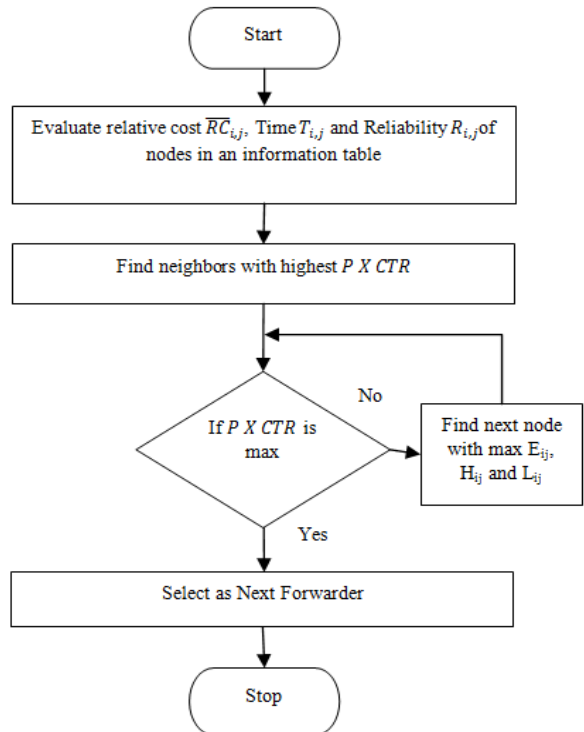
Start

Evaluate relative cost $\overline{RC}_{i,j}$, Time $T_{i,j}$ and Reliability $R_{i,j}$ of nodes in an information table

Find neighbors with highest $P\ X\ CTR$

No

If $P\ X\ CTR$ is max

Find next node with max $E_{ij}$, $H_{ij}$ and $L_{ij}$

Yes

Select as Next Forwarder

Stop